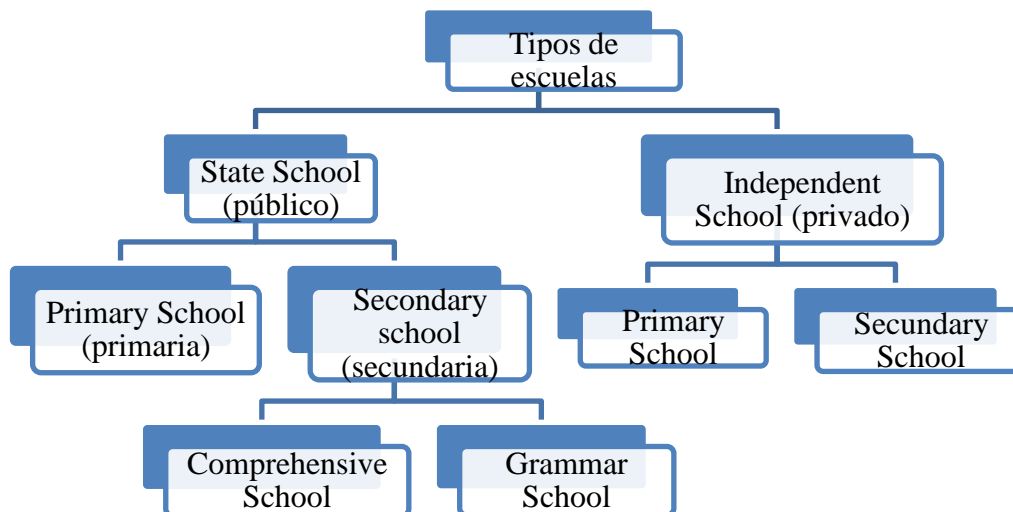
Tipos de escuelas

State School (público)

Independent School (privado)

Primary School (primaria)

Secondary school (secundaria)

Primary School

Secundary School

Comprehensive School

Grammar School